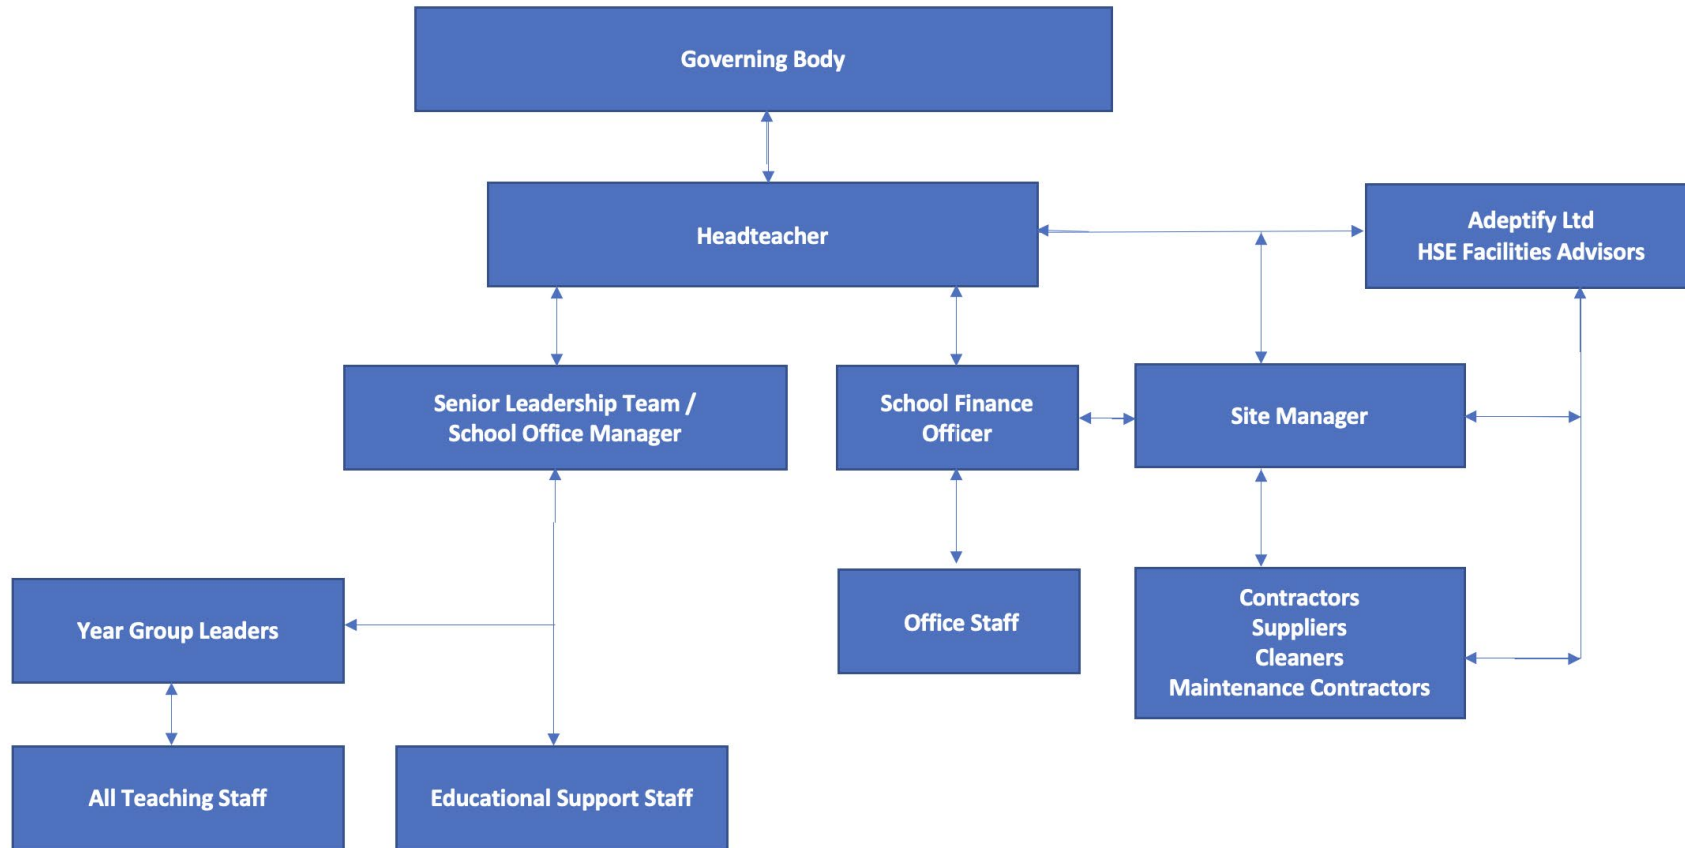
Governing Body

Headteacher

Adeptify Ltd
HSE Facilities Advisors

Senior Leadership Team /
School Office Manager

School Finance
Officer

Site Manager

Year Group Leaders

Office Staff

Contractors
Suppliers
Cleaners
Maintenance Contractors

All Teaching Staff

Educational Support Staff